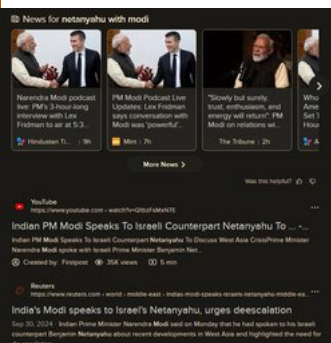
News for netanyahu with modi

Narendra Modi podcast live: PM's 3-hour-long interview with Lex Fridman to air at 5:3...
Hindustan Ti... · 9h

PM Modi Podcast Live Updates: Lex Fridman says conversation with Modi was 'powerful'...
Mint · 7h

"Slowly but surely, trust, enthusiasm, and energy will return": PM Modi on relations wi...
The Tribune · 2h

Who Ame Set 1 Modi
A

More News >

Was this helpful?

YouTube
https://www.youtube.com › watch?v=QtbzFsMxN7E

Indian PM Modi Speaks To Israeli Counterpart Netanyahu To ...

Indian PM Modi Speaks To Israeli Counterpart Netanyahu To Discuss West Asia CrisisPrime Minister Narendra Modi spoke with Israeli Prime Minister Benjamin Net...

Created by: Firstpost · 35K views · 5 min

Reuters
https://www.reuters.com › world › middle-east › indias-modi-speaks-israels-netanyahu-middle-ea...

India's Modi speaks to Israel's Netanyahu, urges deescalation

Sep 30, 2024 · Indian Prime Minister Narendra Modi said on Monday that he had spoken to his Israeli counterpart Benjamin Netanyahu about recent developments in West Asia and highlighted the need for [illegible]